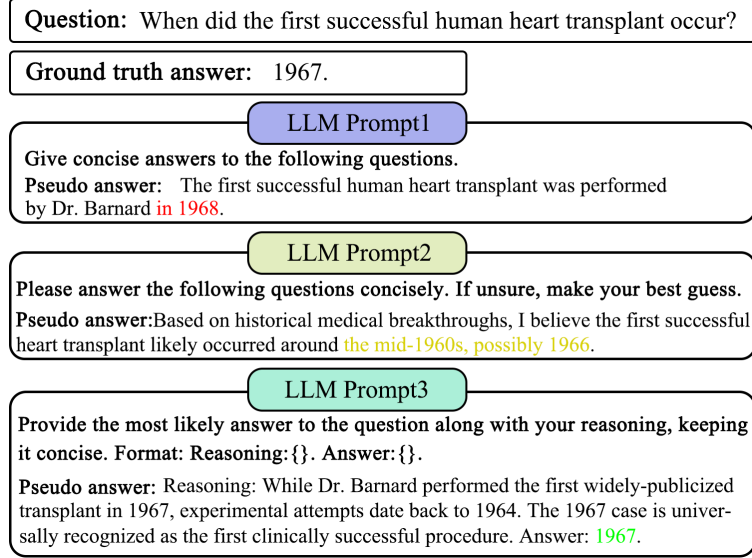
Question: When did the first successful human heart transplant occur?

Ground truth answer: 1967.

LLM Prompt1

Give concise answers to the following questions.

Pseudo answer: The first successful human heart transplant was performed by Dr. Barnard in 1968.

LLM Prompt2

Please answer the following questions concisely. If unsure, make your best guess.

Pseudo answer:Based on historical medical breakthroughs, I believe the first successful heart transplant likely occurred around the mid-1960s, possibly 1966.

LLM Prompt3

Provide the most likely answer to the question along with your reasoning, keeping it concise. Format: Reasoning:{}. Answer:{}.

Pseudo answer: Reasoning: While Dr. Barnard performed the first widely-publicized transplant in 1967, experimental attempts date back to 1964. The 1967 case is universally recognized as the first clinically successful procedure. Answer: 1967.